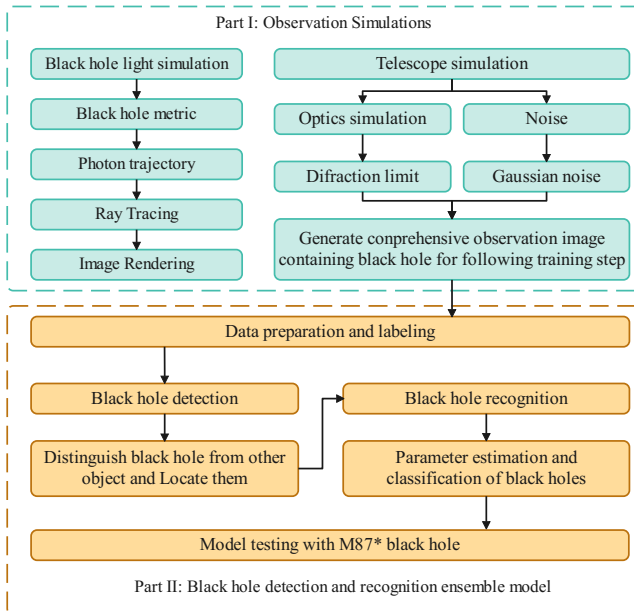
Part I: Observation Simulations

Black hole light simulation

Black hole metric

Photon trajectory

Ray Tracing

Image Rendering

Telescope simulation

Optics simulation

Noise

Difraction limit

Gaussian noise

Generate conprehensive observation image containing black hole for following training step

Data preparation and labeling

Black hole detection

Distinguish black hole from other object and Locate them

Black hole recognition

Parameter estimation and classification of black holes

Model testing with M87* black hole

Part II: Black hole detection and recognition ensemble model